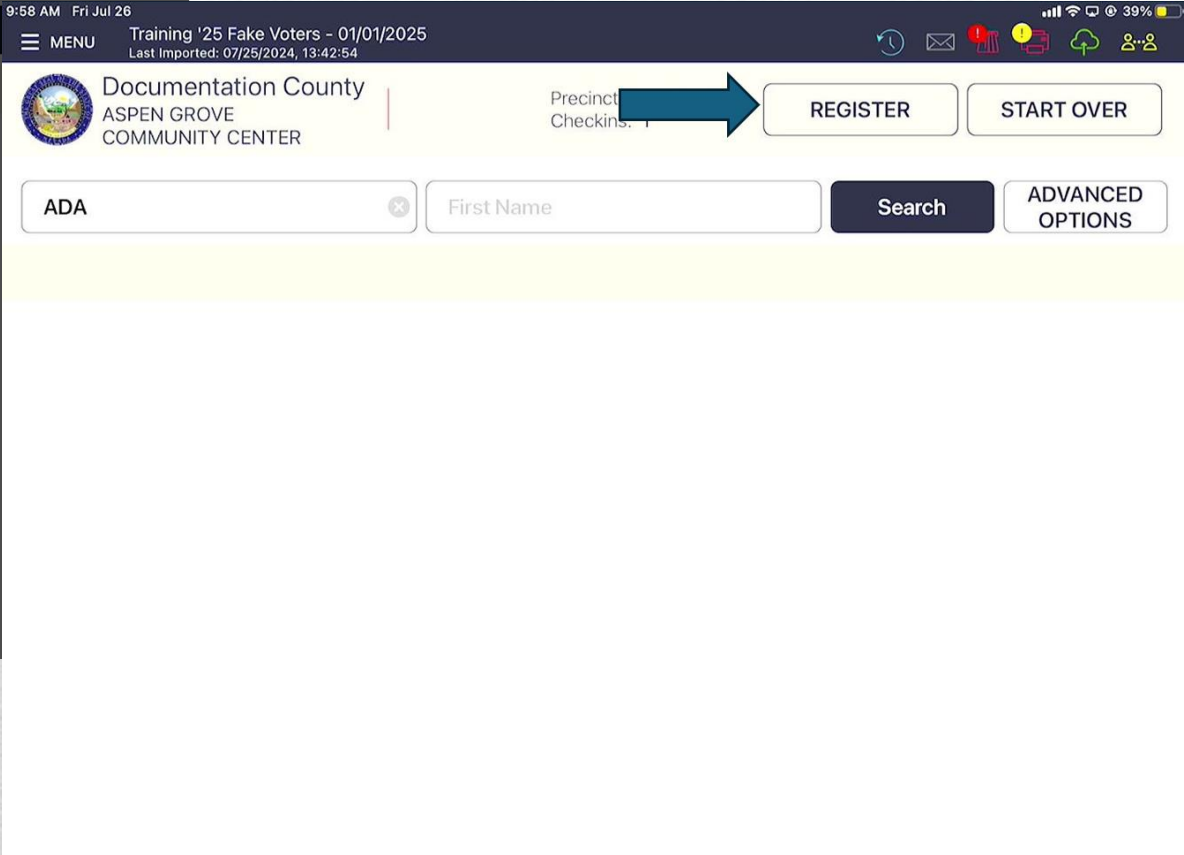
9:58 AM Fri Jul 26

39%

MENU

Training '25 Fake Voters - 01/01/2025
Last Imported: 07/25/2024, 13:42:54

Documentation County
ASPEN GROVE
COMMUNITY CENTER

Precinct
Checkins: 1

REGISTER

START OVER

ADA

First Name

Search

ADVANCED OPTIONS